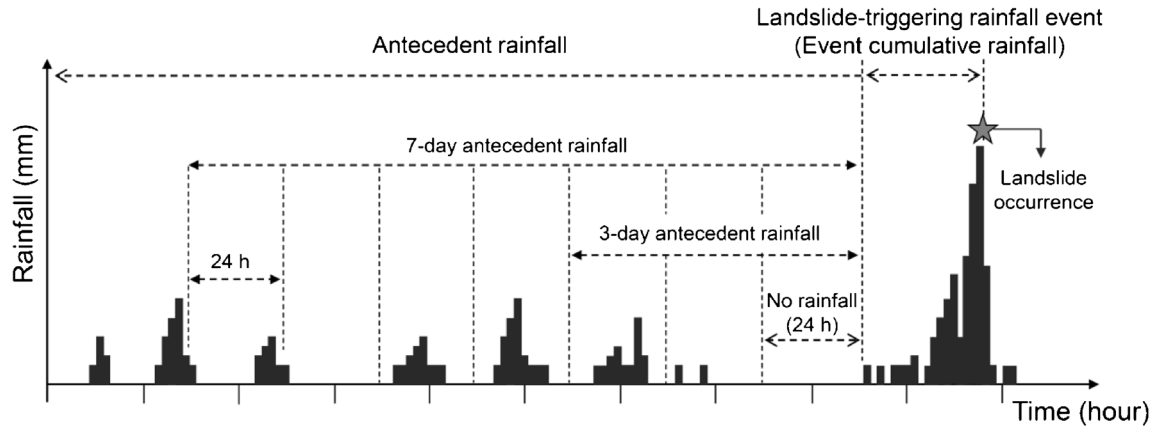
Landslide-triggering rainfall event
(Event cumulative rainfall)

Antecedent rainfall

7-day antecedent rainfall

Landslide occurrence

Rainfall (mm)

3-day antecedent rainfall

24 h

No rainfall
(24 h)

Time (hour)